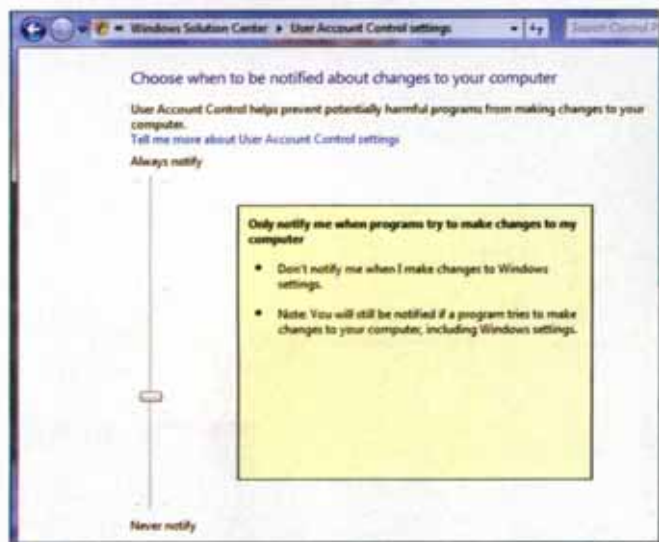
Windows Solution Center ▸ User Account Control settings

Search Control P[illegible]

Choose when to be notified about changes to your computer

User Account Control helps prevent potentially harmful programs from making changes to your computer.

Tell me more about User Account Control settings

Always notify

Only notify me when programs try to make changes to my computer

- Don't notify me when I make changes to Windows settings.
- Note: You will still be notified if a program tries to make changes to your computer, including Windows settings.

Never notify